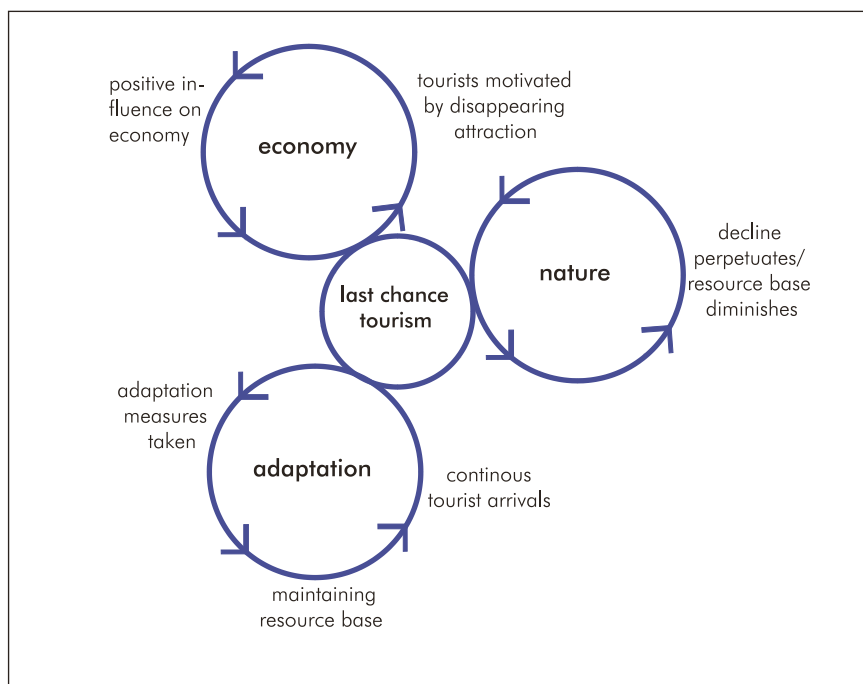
positive influence on economy

tourists motivated by disappearing attraction

economy

nature

decline perpetuates/ resource base diminishes

last chance tourism

adaptation measures taken

adaptation

continous tourist arrivals

maintaining resource base